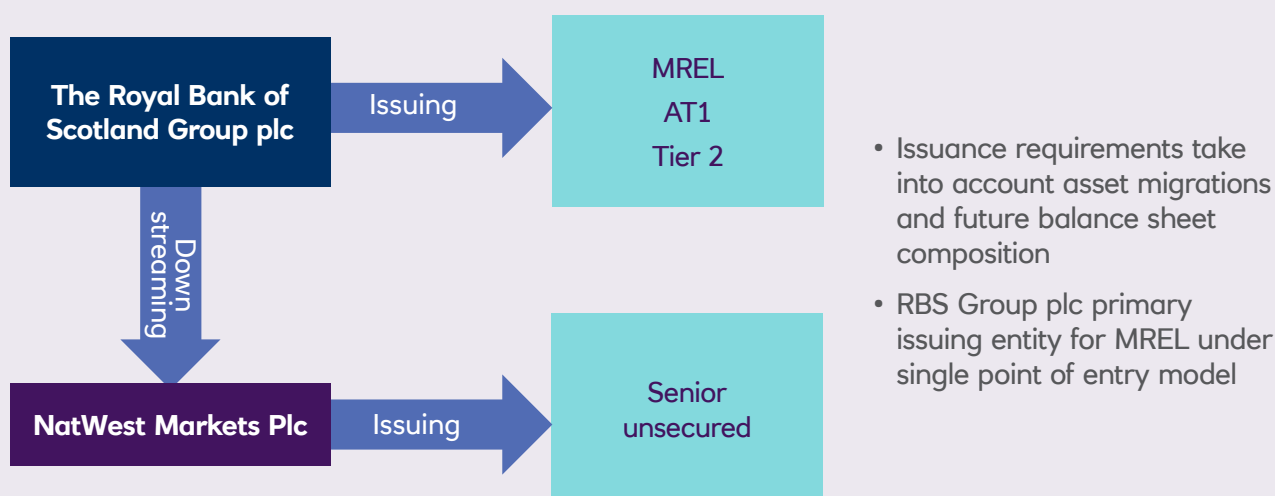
The Royal Bank of Scotland Group plc

Issuing

MREL
AT1
Tier 2

Down streaming

NatWest Markets Plc

Issuing

Senior unsecured

• Issuance requirements take into account asset migrations and future balance sheet composition

• RBS Group plc primary issuing entity for MREL under single point of entry model